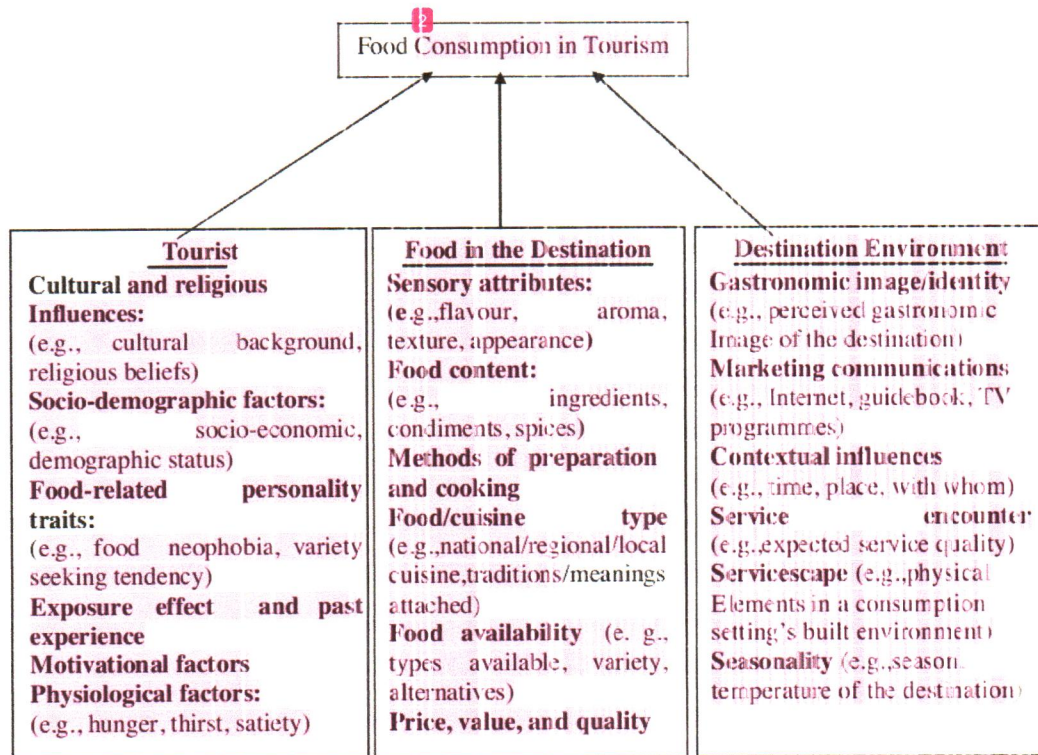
Food Consumption in Tourism

| Tourist | Food in the Destination | Destination Environment |
|---|---|---|
| **Cultural and religious Influences:** (e.g., cultural background, religious beliefs) **Socio-demographic factors:** (e.g., socio-economic, demographic status) **Food-related personality traits:** (e.g., food neophobia, variety seeking tendency) **Exposure effect and past experience** **Motivational factors** **Physiological factors:** (e.g., hunger, thirst, satiety) | **Sensory attributes:** (e.g.,flavour, aroma, texture, appearance) **Food content:** (e.g., ingredients, condiments, spices) **Methods of preparation and cooking** **Food/cuisine type** (e.g.,national/regional/local cuisine,traditions/meanings attached) **Food availability** (e. g., types available, variety, alternatives) **Price, value, and quality** | **Gastronomic image/identity** (e.g., perceived gastronomic Image of the destination) **Marketing communications** (e.g., Internet, guidebook, TV programmes) **Contextual influences** (e.g., time, place, with whom) **Service encounter** (e.g.,expected service quality) **Servicescape** (e.g.,physical Elements in a consumption setting's built environment) **Seasonality** (e.g.,season, temperature of the destination) |